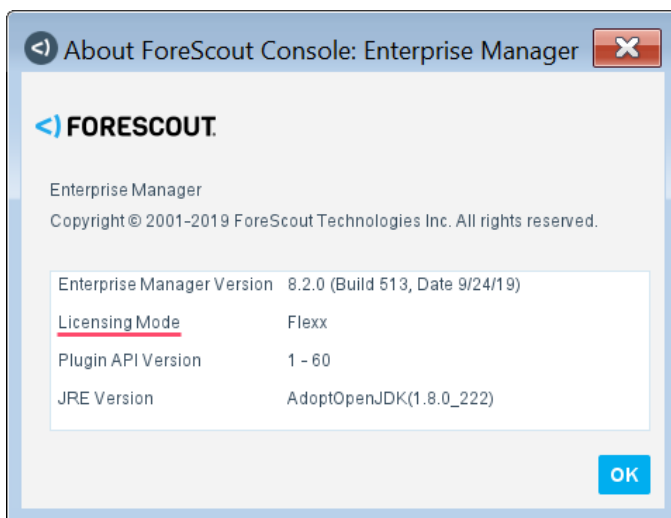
About ForeScout Console: Enterprise Manager

<) FORESCOUT.

Enterprise Manager
Copyright © 2001-2019 ForeScout Technologies Inc. All rights reserved.

| | |
|---|---|
| Enterprise Manager Version | 8.2.0 (Build 513, Date 9/24/19) |
| Licensing Mode | Flexx |
| Plugin API Version | 1 - 60 |
| JRE Version | AdoptOpenJDK(1.8.0_222) |

OK